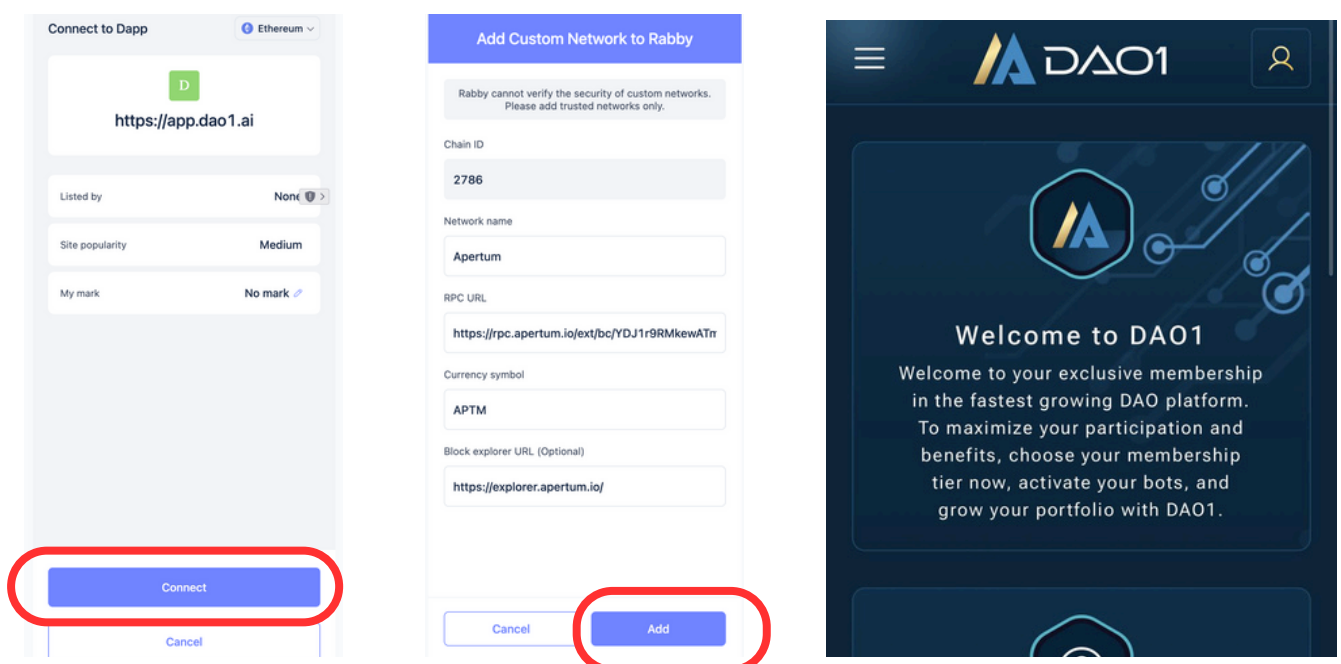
Connect to Dapp

Ethereum

D

https://app.dao1.ai

Listed by

None

Site popularity

Medium

My mark

No mark

Connect

Cancel

Add Custom Network to Rabby

Rabby cannot verify the security of custom networks. Please add trusted networks only.

Chain ID

2786

Network name

Apertum

RPC URL

https://rpc.apertum.io/ext/bc/YDJ1r9RMkewATm

Currency symbol

APTM

Block explorer URL (Optional)

https://explorer.apertum.io/

Cancel

Add

DAO1

Welcome to DAO1

Welcome to your exclusive membership in the fastest growing DAO platform. To maximize your participation and benefits, choose your membership tier now, activate your bots, and grow your portfolio with DAO1.